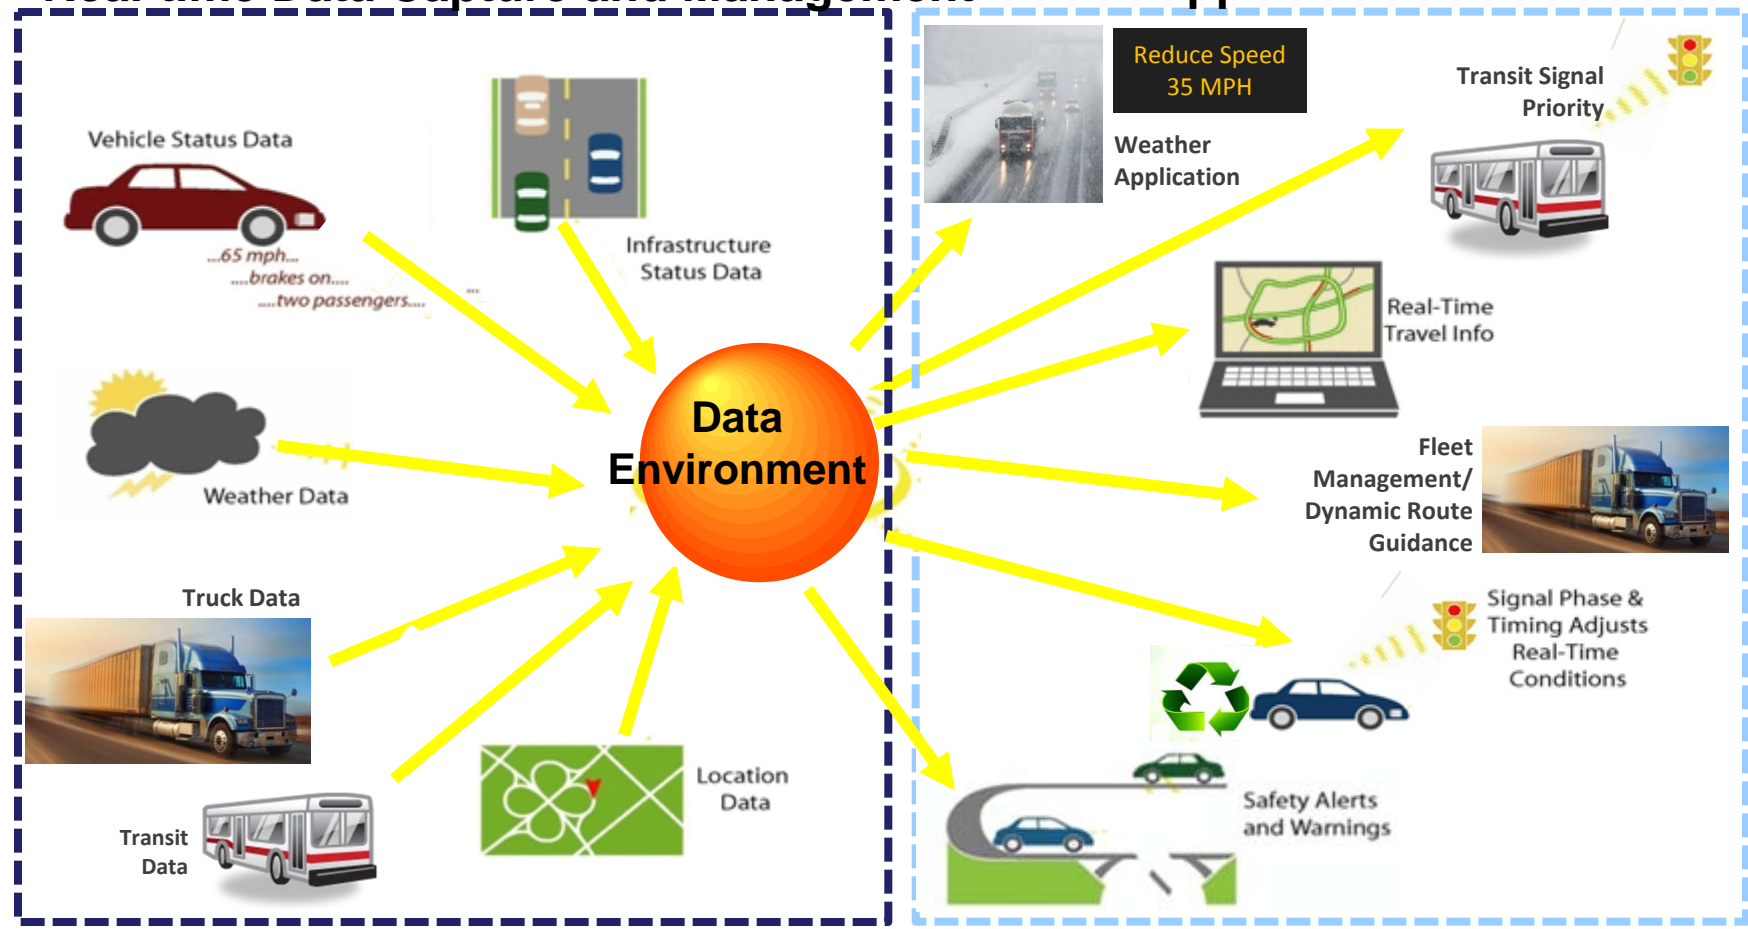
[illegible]

Vehicle Status Data

...65 mph...
....brakes on....
....two passengers....

Infrastructure Status Data

Weather Data

Data Environment

Truck Data

Transit Data

Location Data

Reduce Speed 35 MPH

Weather Application

Transit Signal Priority

Real-Time Travel Info

Fleet Management/ Dynamic Route Guidance

Signal Phase & Timing Adjusts Real-Time Conditions

Safety Alerts and Warnings